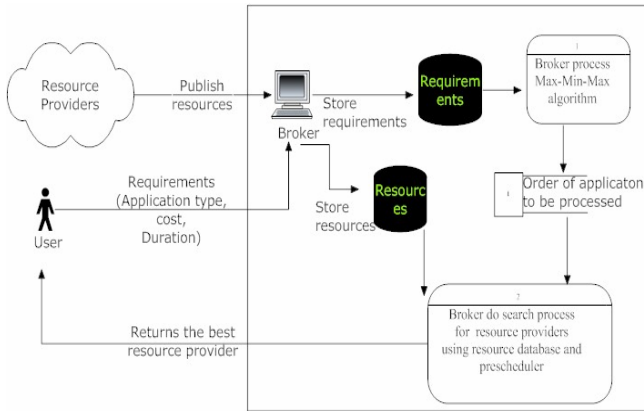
Resource Providers

Publish resources

Broker

Store requirements

Requirements

Broker process Max-Min-Max algorithm

Requirements (Application type, cost, Duration)

User

Store resources

Resources

Order of applicaton to be processed

Returns the best resource provider

Broker do search process for resource providers using resource database and prescheduler